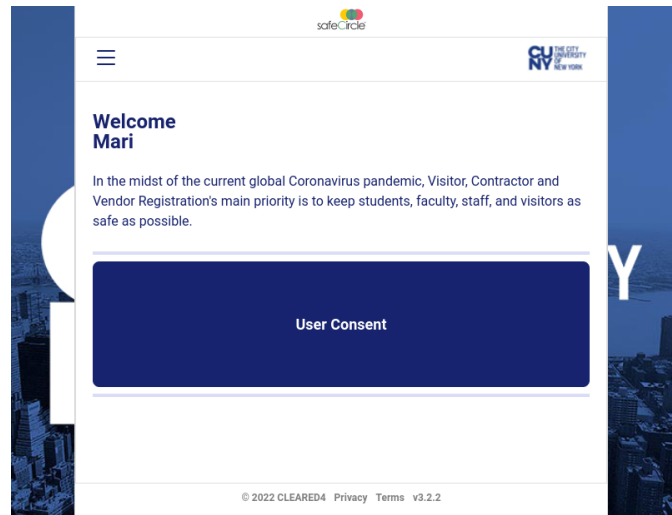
safeCircle

CUNY THE CITY UNIVERSITY OF NEW YORK

Welcome
Mari

In the midst of the current global Coronavirus pandemic, Visitor, Contractor and Vendor Registration's main priority is to keep students, faculty, staff, and visitors as safe as possible.

User Consent

© 2022 CLEARED4 Privacy Terms v3.2.2